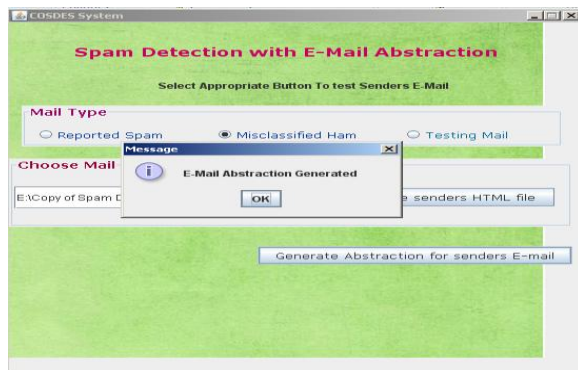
COSDES System

Spam Detection with E-Mail Abstraction

Select Appropriate Button To test Senders E-Mail

Mail Type

Reported Spam

Misclassified Ham

Testing Mail

Choose Mail

E:\Copy of Spam D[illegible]

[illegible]e senders HTML file

Message

E-Mail Abstraction Generated

OK

Generate Abstraction for senders E-mail